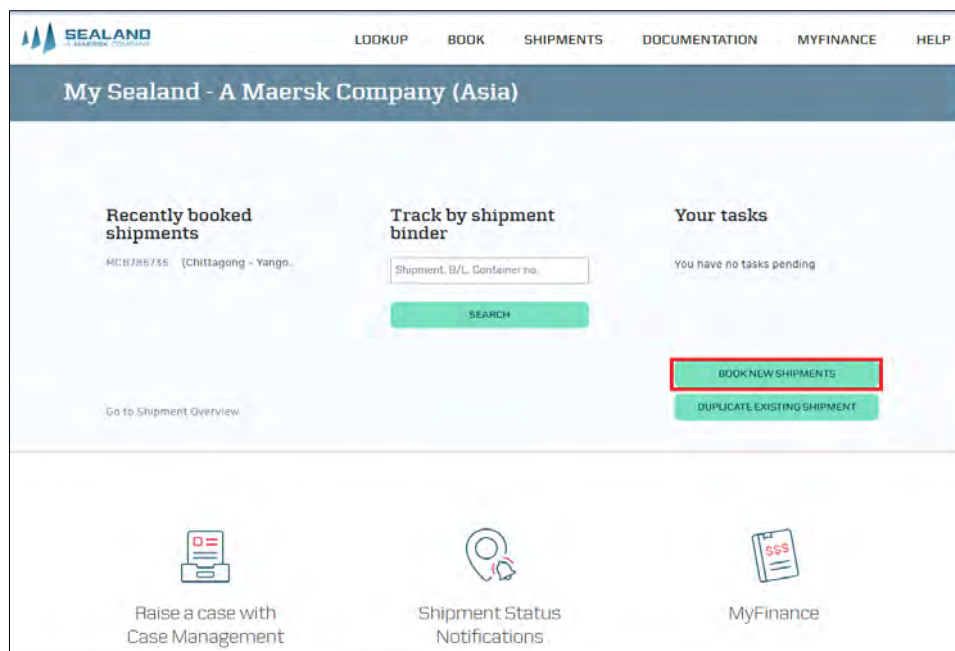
SEALAND
A MAERSK COMPANY

LOOKUP BOOK SHIPMENTS DOCUMENTATION MYFINANCE HELP

My Sealand - A Maersk Company (Asia)

Recently booked shipments

MCB786735 (Chittagong - Yango..

Go to Shipment Overview

Track by shipment binder

Shipment, B/L, Container no.

SEARCH

Your tasks

You have no tasks pending

BOOK NEW SHIPMENTS

DUPLICATE EXISTING SHIPMENT

Raise a case with Case Management

Shipment Status Notifications

$$$

MyFinance